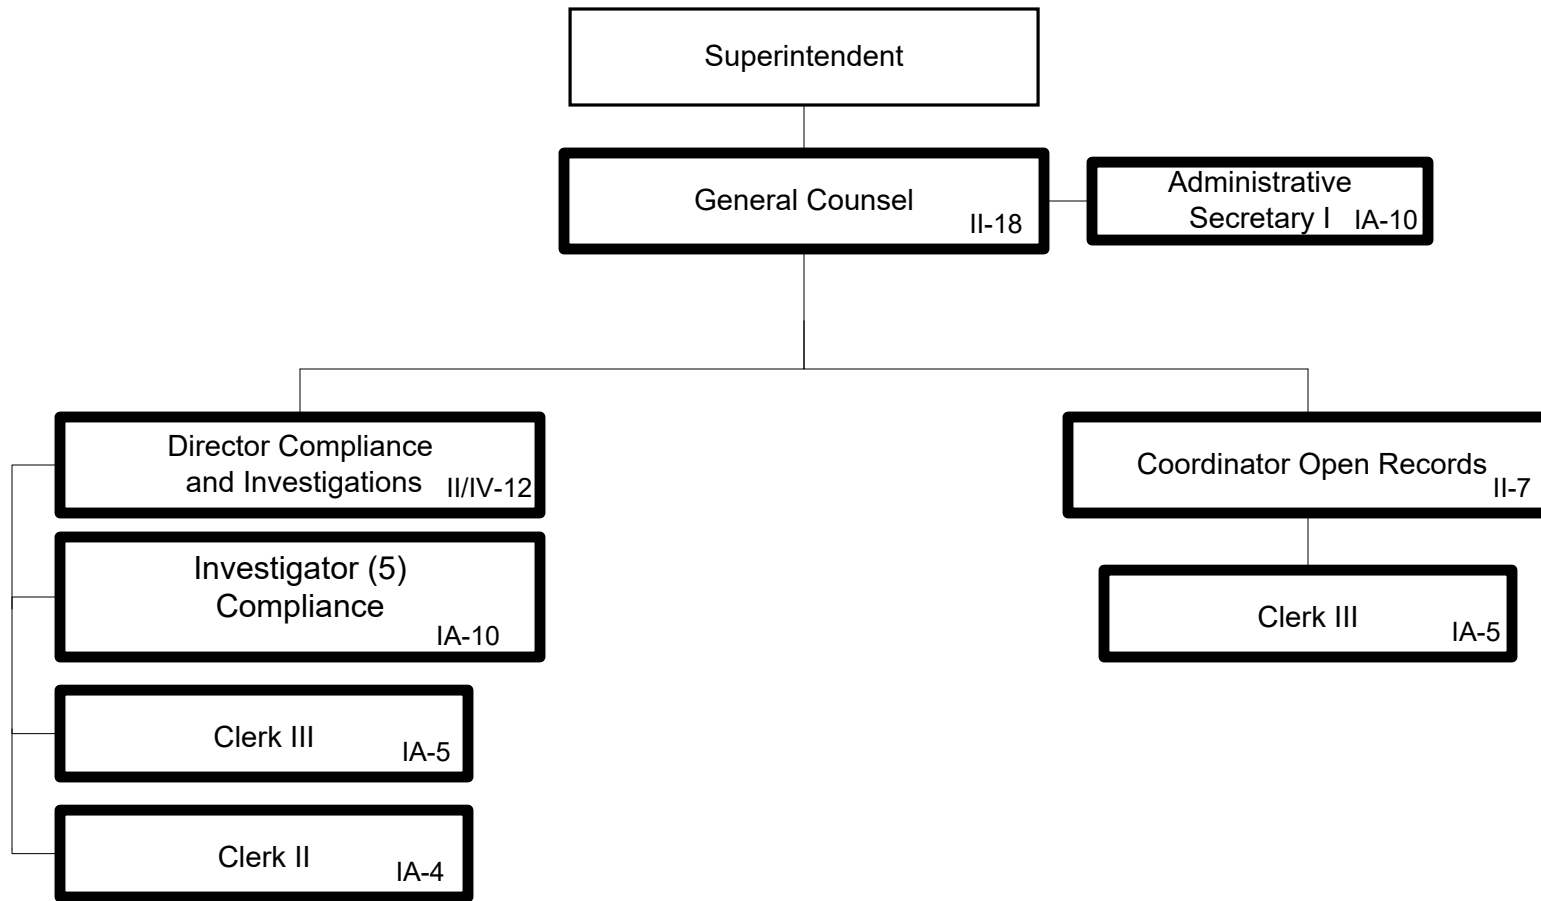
Superintendent

General Counsel II-18

Administrative Secretary I IA-10

Director Compliance and Investigations II/IV-12

Investigator (5) Compliance IA-10

Clerk III IA-5

Clerk II IA-4

Coordinator Open Records II-7

Clerk III IA-5